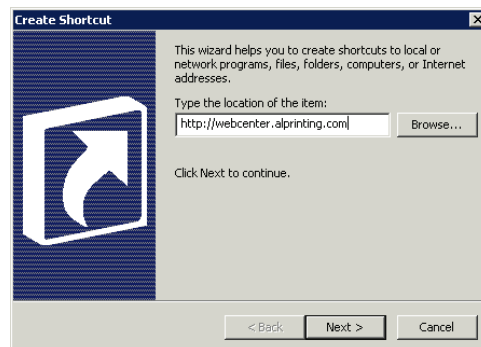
Create Shortcut

This wizard helps you to create shortcuts to local or network programs, files, folders, computers, or Internet addresses.

Type the location of the item:

http://webcenter.alprinting.com

Browse...

Click Next to continue.

< Back

Next >

Cancel